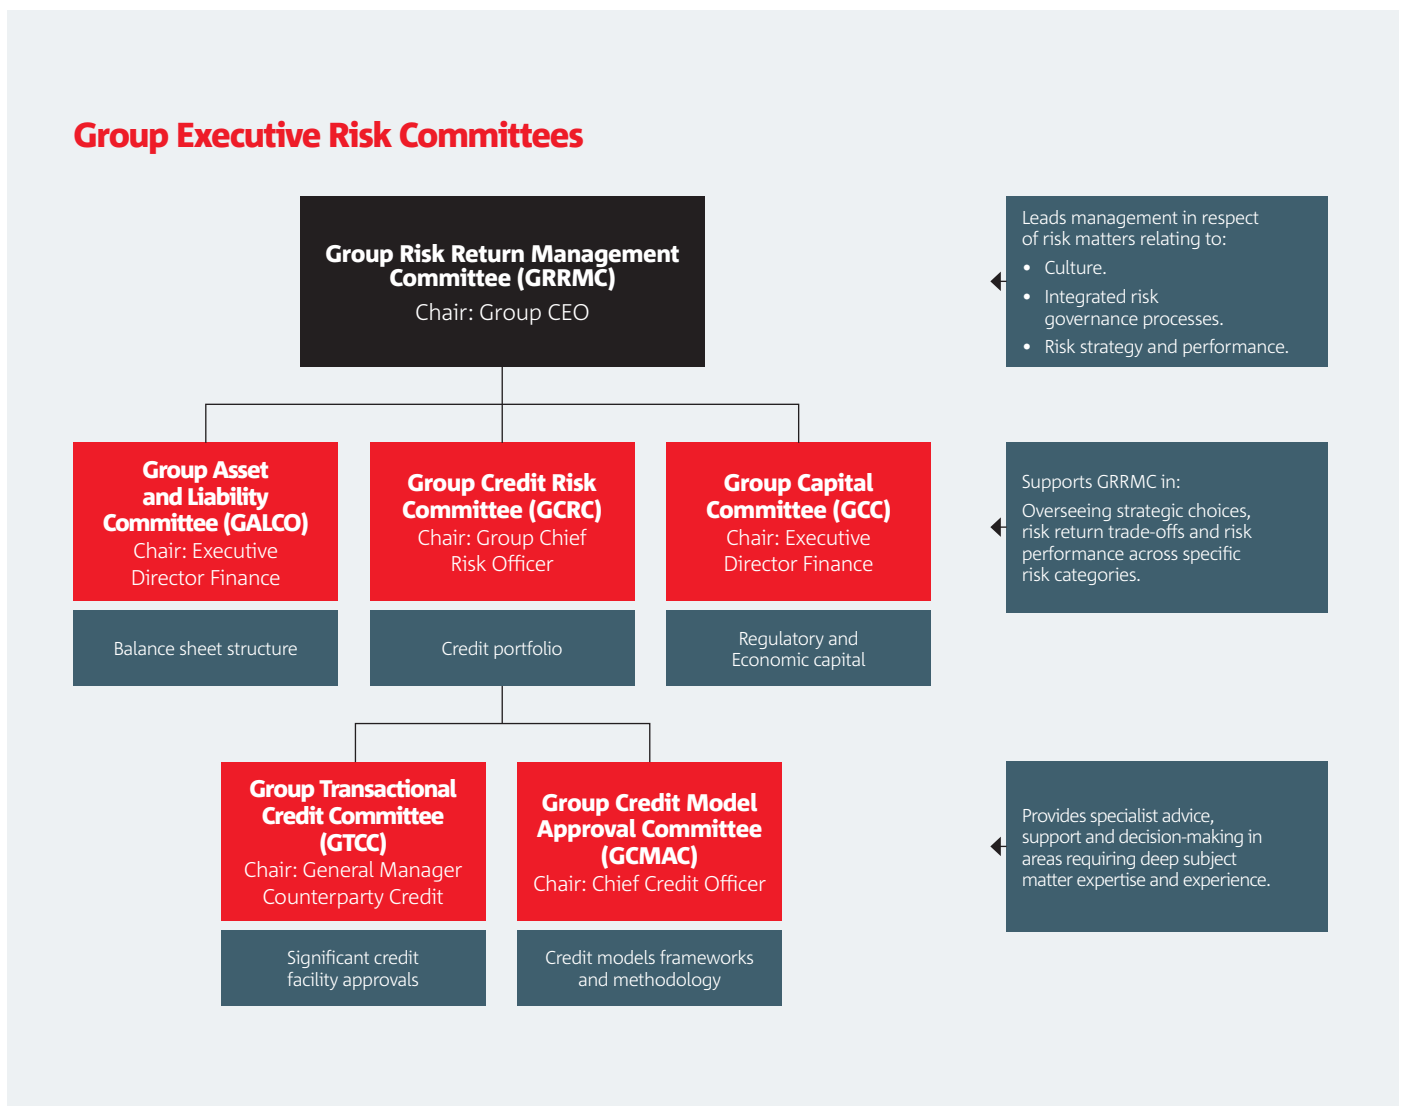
Group Executive Risk Committees

Group Risk Return Management Committee (GRRMC)
Chair: Group CEO

Leads management in respect of risk matters relating to:
- Culture.
- Integrated risk governance processes.
- Risk strategy and performance.

Group Asset and Liability Committee (GALCO)
Chair: Executive Director Finance

Balance sheet structure

Group Credit Risk Committee (GCRC)
Chair: Group Chief Risk Officer

Credit portfolio

Group Capital Committee (GCC)
Chair: Executive Director Finance

Regulatory and Economic capital

Supports GRRMC in:
Overseeing strategic choices, risk return trade-offs and risk performance across specific risk categories.

Group Transactional Credit Committee (GTCC)
Chair: General Manager Counterparty Credit

Significant credit facility approvals

Group Credit Model Approval Committee (GCMAC)
Chair: Chief Credit Officer

Credit models frameworks and methodology

Provides specialist advice, support and decision-making in areas requiring deep subject matter expertise and experience.